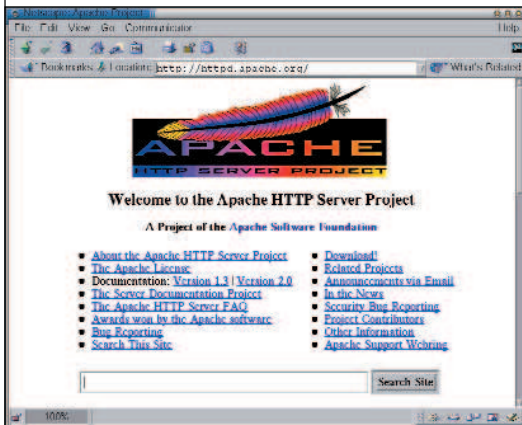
Netscape: Apache Project

File Edit View Go Communicator Help

Bookmarks Location: http://httpd.apache.org/ What's Related

APACHE
HTTP SERVER PROJECT

Welcome to the Apache HTTP Server Project

A Project of the Apache Software Foundation

- About the Apache HTTP Server Project
- The Apache License
- Documentation: Version 1.3 | Version 2.0
- The Server Documentation Project
- The Apache HTTP Server FAQ
- Awards won by the Apache software
- Bug Reporting
- Search This Site

- Download!
- Related Projects
- Announcements via Email
- In the News
- Security Bug Reporting
- Project Contributors
- Other Information
- Apache Support Webring

Search Site

100%